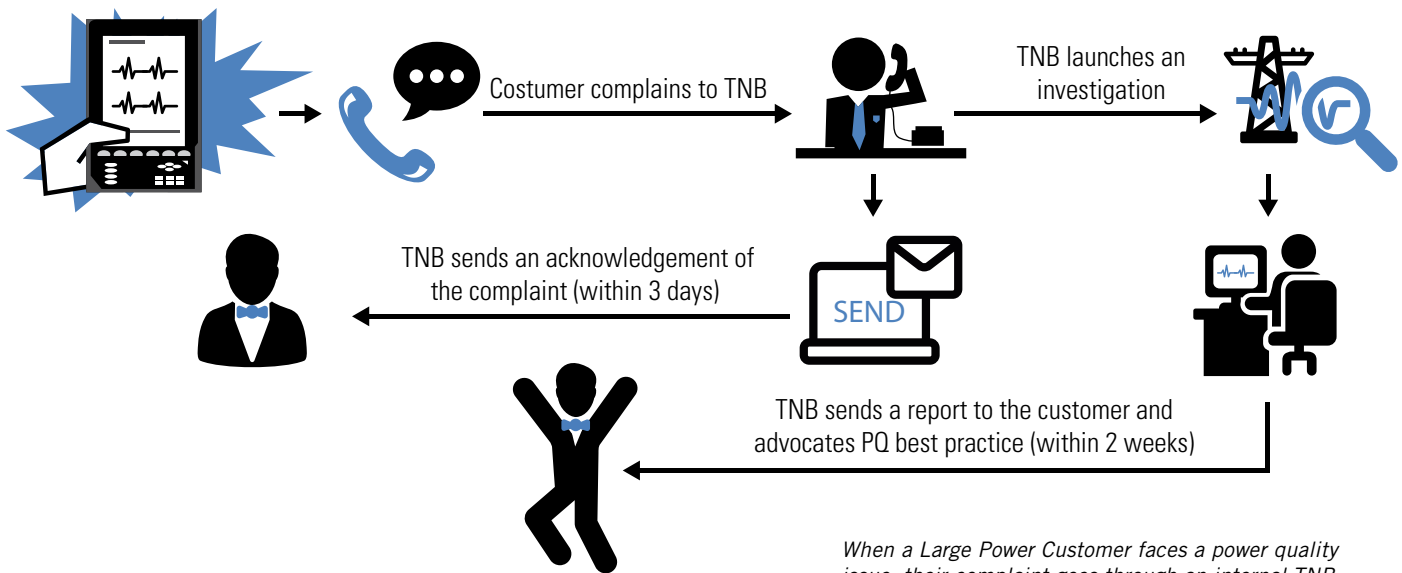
Costumer complains to TNB

TNB launches an investigation

SEND

TNB sends an acknowledgement of the complaint (within 3 days)

TNB sends a report to the customer and advocates PQ best practice (within 2 weeks)

When a Large Power Customer faces a power quality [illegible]